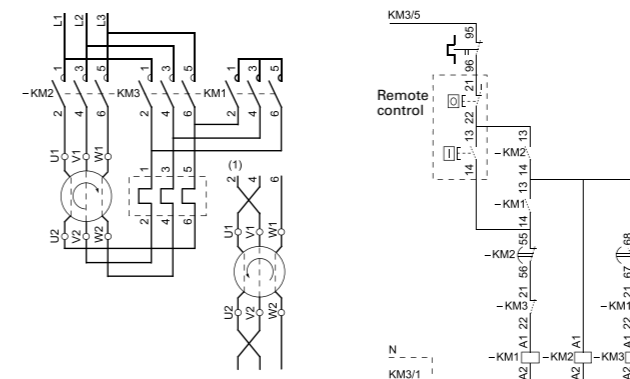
L1 L2 L3

1 3 5 1 3 5 1 3 5

–KM2 –KM3 –KM1

2 4 6 2 4 6 2 4 6

U1 V1 W1

U2 V2 W2

1 3 5

2 4 6

(1)

2 4 6

U1 V1 W1

U2 V2 W2

KM3/5

95

96

Remote control

21

22

13

14

–KM2

13

14

13

14

–KM1

55

56

–KM2

21

22

–KM3

A1

A2

–KM1

A1

A2

–KM2

–KM3

A1

A2

68

67

–KM1

21

22

N

KM3/1